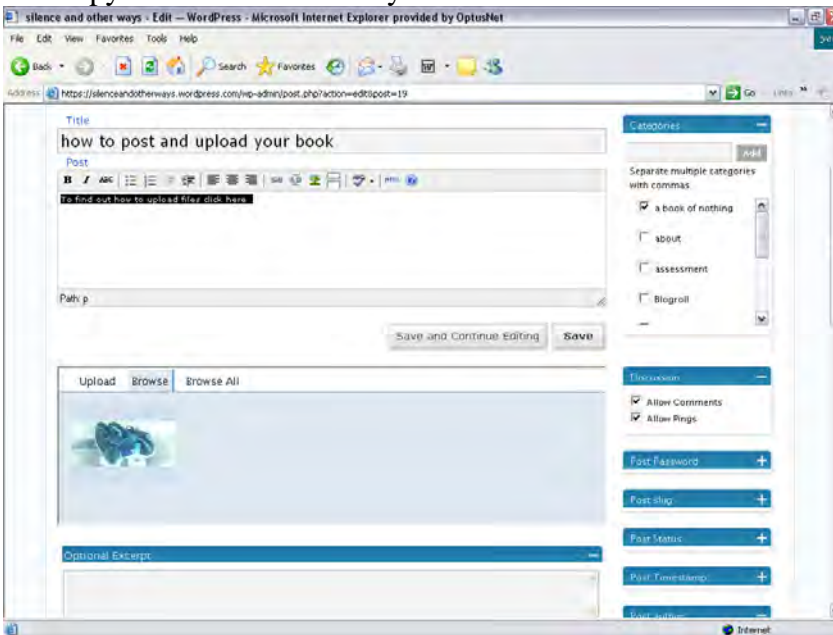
silence and other ways - Edit — WordPress - Microsoft Internet Explorer provided by OptusNet

File Edit View Favorites Tools Help

Back Search Favorites

Address https://silenceandotherways.wordpress.com/wp-admin/post.php?action=edit&post=19

Go Links

Title

how to post and upload your book

Post

To find out how to upload files click here

Path: p

Save and Continue Editing

Save

Upload Browse Browse All

Optional Excerpt

Categories

Add

Separate multiple categories with commas

a book of nothing

about

assessment

Blogroll

Discussion

Allow Comments

Allow Pings

Post Password

Post slug

Post Status

Post Timestamp

Post Author

Internet